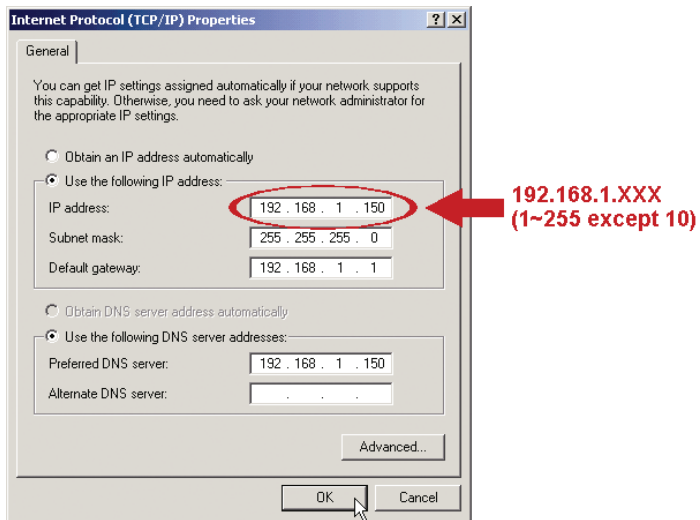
Internet Protocol (TCP/IP) Properties ? ×

General

You can get IP settings assigned automatically if your network supports this capability. Otherwise, you need to ask your network administrator for the appropriate IP settings.

Obtain an IP address automatically

Use the following IP address:

IP address: 192 . 168 . 1 . 150

Subnet mask: 255 . 255 . 255 . 0

Default gateway: 192 . 168 . 1 . 1

Obtain DNS server address automatically

Use the following DNS server addresses:

Preferred DNS server: 192 . 168 . 1 . 150

Alternate DNS server: . . .

Advanced...

OK Cancel

192.168.1.XXX
(1~255 except 10)